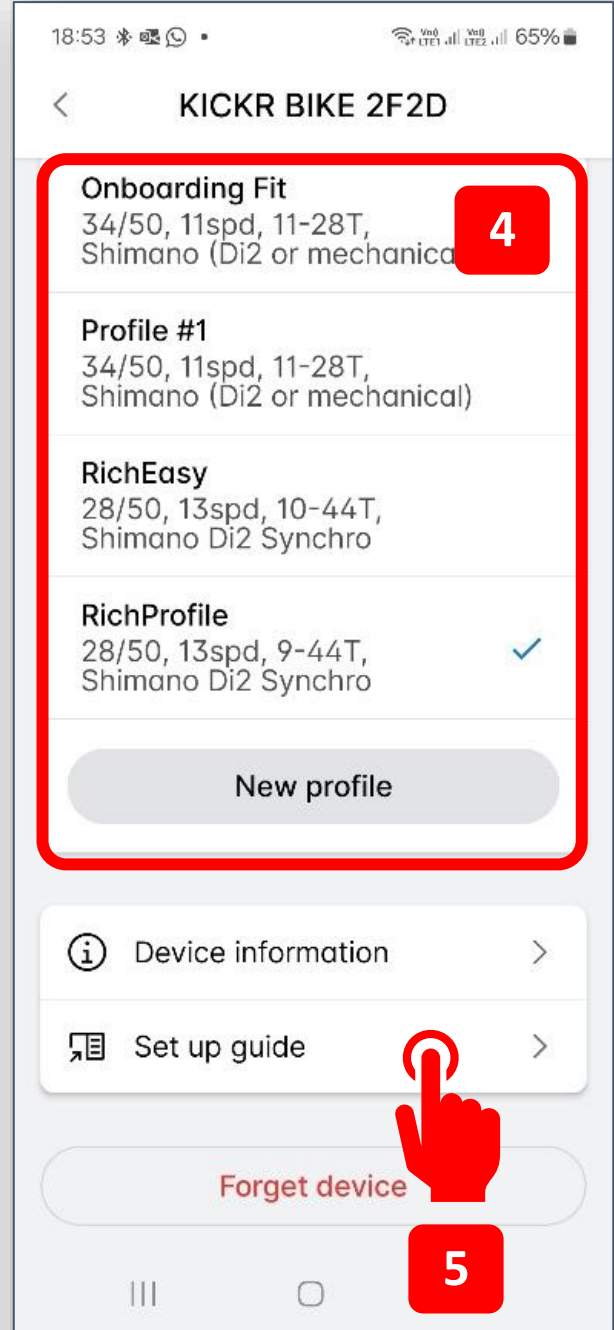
18:53 65%

KICKR BIKE 2F2D

Onboarding Fit
34/50, 11spd, 11-28T, Shimano (Di2 or mechanica

4

Profile #1
34/50, 11spd, 11-28T, Shimano (Di2 or mechanical)

RichEasy
28/50, 13spd, 10-44T, Shimano Di2 Synchro

RichProfile
28/50, 13spd, 9-44T, Shimano Di2 Synchro

New profile

Device information

Set up guide

Forget device

5